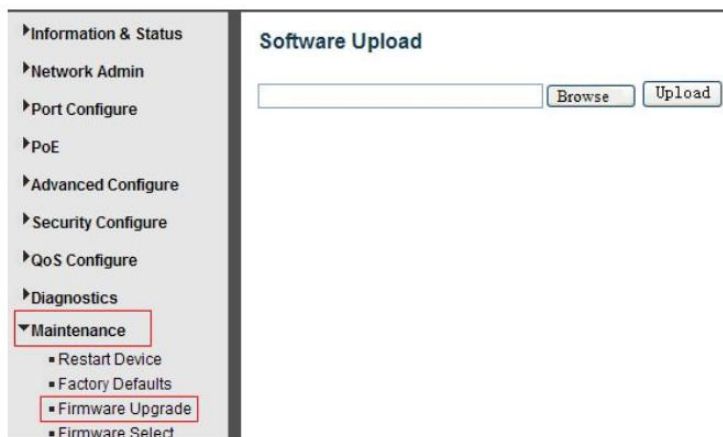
Information & Status
Network Admin
Port Configure
PoE
Advanced Configure
Security Configure
QoS Configure
Diagnostics
Maintenance
Restart Device
Factory Defaults
Firmware Upgrade
Firmware Select

Software Upload

Browse
Upload